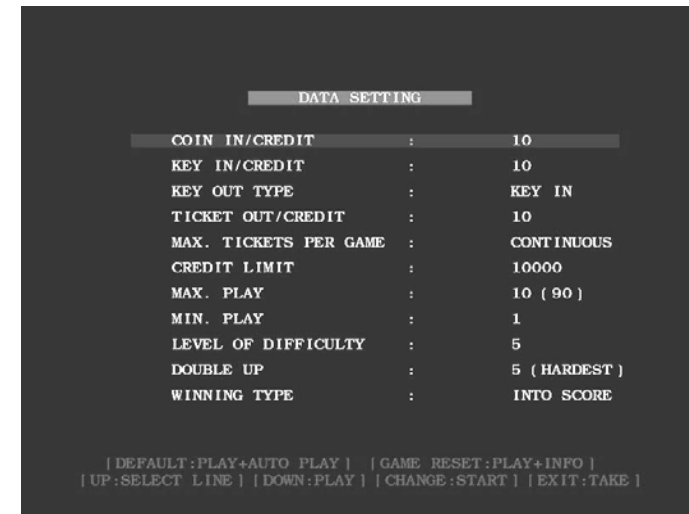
DATA SETTING

| | | |
|---|---|---|
| COIN IN/CREDIT | : | 10 |
| KEY IN/CREDIT | : | 10 |
| KEY OUT TYPE | : | KEY IN |
| TICKET OUT/CREDIT | : | 10 |
| MAX. TICKETS PER GAME | : | CONTINUOUS |
| CREDIT LIMIT | : | 10000 |
| MAX. PLAY | : | 10 ( 90 ) |
| MIN. PLAY | : | 1 |
| LEVEL OF DIFFICULTY | : | 5 |
| DOUBLE UP | : | 5 ( HARDEST ) |
| WINNING TYPE | : | INTO SCORE |

[ DEFAULT : PLAY+AUTO PLAY ] [ GAME RESET : PLAY+INFO ]
[ UP : SELECT LINE ] [ DOWN : PLAY ] [ CHANGE : START ] [ EXIT : TAKE ]